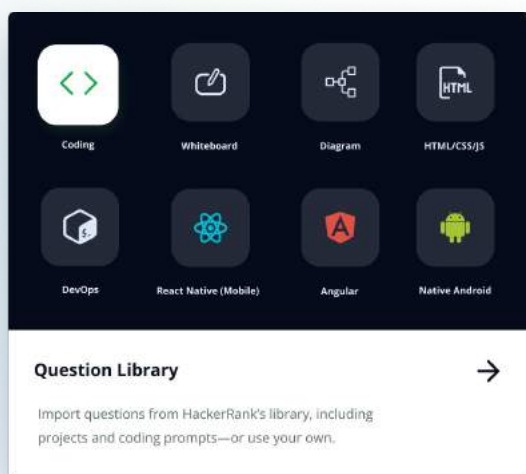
Coding
Whiteboard
Diagram
HTML
HTML/CSS/JS
DevOps
React Native (Mobile)
Angular
Native Android

Question Library
→

Import questions from HackerRank's library, including projects and coding prompts—or use your own.